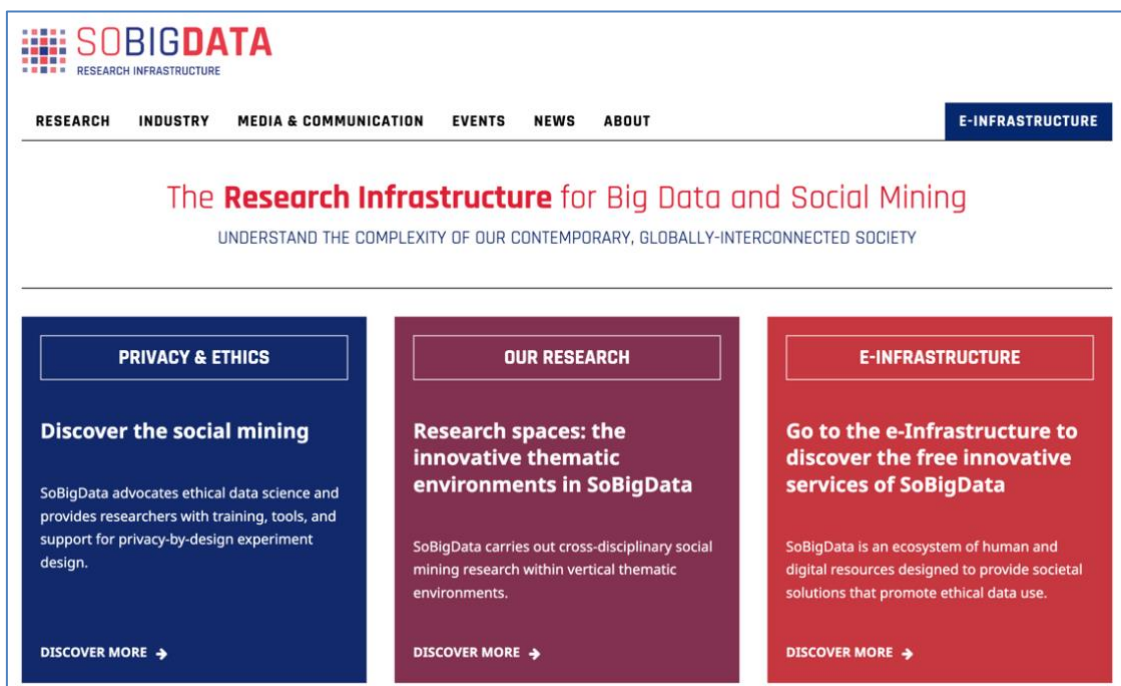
SOBIGDATA
RESEARCH INFRASTRUCTURE

RESEARCH INDUSTRY MEDIA & COMMUNICATION EVENTS NEWS ABOUT E-INFRASTRUCTURE

The Research Infrastructure for Big Data and Social Mining

UNDERSTAND THE COMPLEXITY OF OUR CONTEMPORARY, GLOBALLY-INTERCONNECTED SOCIETY

PRIVACY & ETHICS

Discover the social mining

SoBigData advocates ethical data science and provides researchers with training, tools, and support for privacy-by-design experiment design.

DISCOVER MORE

OUR RESEARCH

Research spaces: the innovative thematic environments in SoBigData

SoBigData carries out cross-disciplinary social mining research within vertical thematic environments.

DISCOVER MORE

E-INFRASTRUCTURE

Go to the e-Infrastructure to discover the free innovative services of SoBigData

SoBigData is an ecosystem of human and digital resources designed to provide societal solutions that promote ethical data use.

DISCOVER MORE